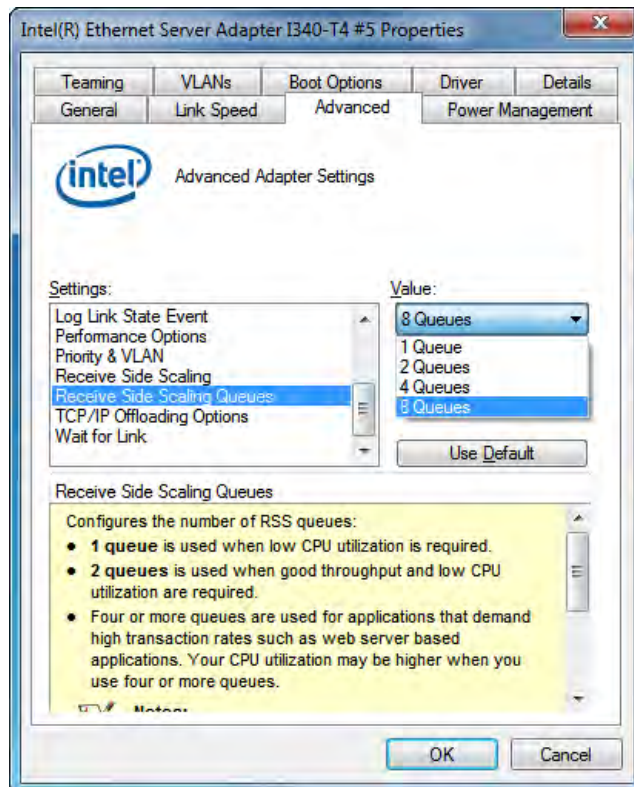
Intel(R) Ethernet Server Adapter I340-T4 #5 Properties

Teaming | VLANs | Boot Options | Driver | Details
General | Link Speed | Advanced | Power Management

intel

Advanced Adapter Settings

Settings:
Log Link State Event
Performance Options
Priority & VLAN
Receive Side Scaling
Receive Side Scaling Queues
TCP/IP Offloading Options
Wait for Link

Value:
8 Queues
1 Queue
2 Queues
4 Queues
8 Queues

Use Default

Receive Side Scaling Queues

Configures the number of RSS queues:
• **1 queue** is used when low CPU utilization is required.
• **2 queues** is used when good throughput and low CPU utilization are required.
• Four or more queues are used for applications that demand high transaction rates such as web server based applications. Your CPU utilization may be higher when you use four or more queues.

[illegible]

OK Cancel